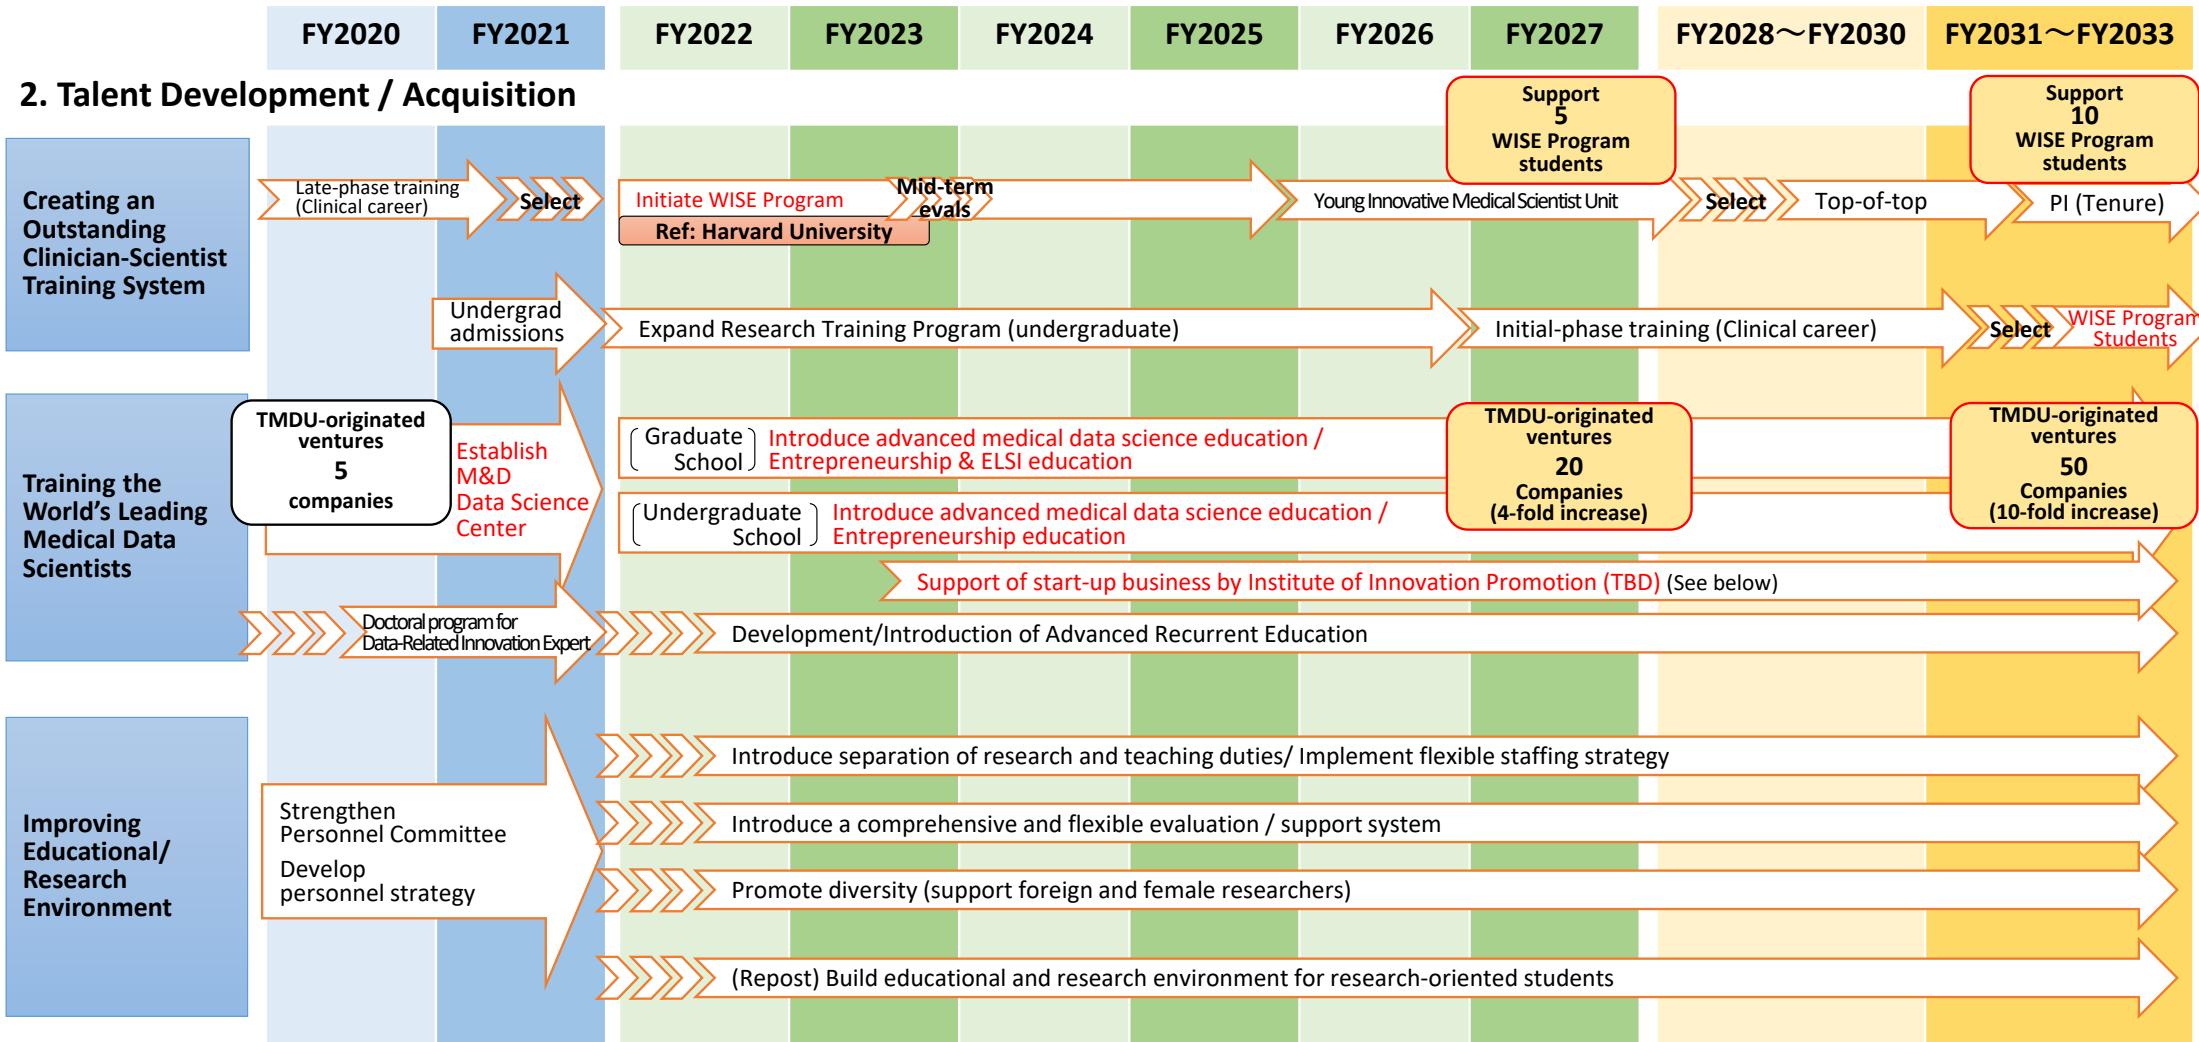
| FY2020 | FY2021 | FY2022 | FY2023 | FY2024 | FY2025 | FY2026 | FY2027 | FY2028～FY2030 | FY2031～FY2033 |
|---|---|---|---|---|---|---|---|---|---|

2. Talent Development / Acquisition

Support 5 WISE Program students

Support 10 WISE Program students

Creating an Outstanding Clinician-Scientist Training System

Late-phase training (Clinical career)

Select

Initiate WISE Program

Mid-term evals

Ref: Harvard University

Young Innovative Medical Scientist Unit

Select

Top-of-top

PI (Tenure)

Undergrad admissions

Expand Research Training Program (undergraduate)

Initial-phase training (Clinical career)

Select

WISE Program Students

Training the World's Leading Medical Data Scientists

TMDU-originated ventures 5 companies

Establish M&D Data Science Center

Graduate School

Introduce advanced medical data science education / Entrepreneurship & ELSI education

TMDU-originated ventures 20 Companies (4-fold increase)

TMDU-originated ventures 50 Companies (10-fold increase)

Undergraduate School

Introduce advanced medical data science education / Entrepreneurship education

Support of start-up business by Institute of Innovation Promotion (TBD) (See below)

Doctoral program for Data-Related Innovation Expert

Development/Introduction of Advanced Recurrent Education

Improving Educational/ Research Environment

Strengthen Personnel Committee

Develop personnel strategy

Introduce separation of research and teaching duties/ Implement flexible staffing strategy

Introduce a comprehensive and flexible evaluation / support system

Promote diversity (support foreign and female researchers)

(Repost) Build educational and research environment for research-oriented students